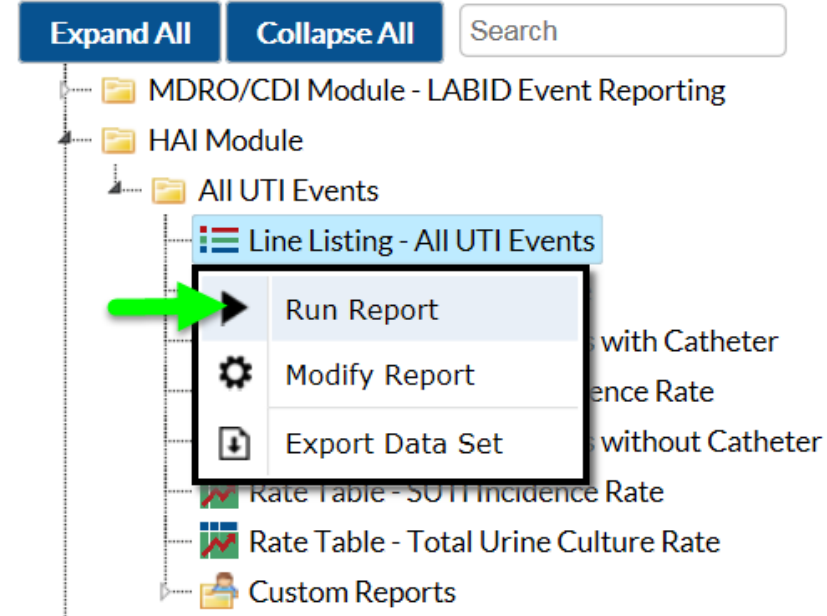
Expand All
Collapse All
Search

MDRO/CDI Module - LABID Event Reporting
HAI Module
All UTI Events
Line Listing - All UTI Events
Run Report
Modify Report
Export Data Set
with Catheter
ence Rate
without Catheter
Rate Table - SUTI Incidence Rate
Rate Table - Total Urine Culture Rate
Custom Reports